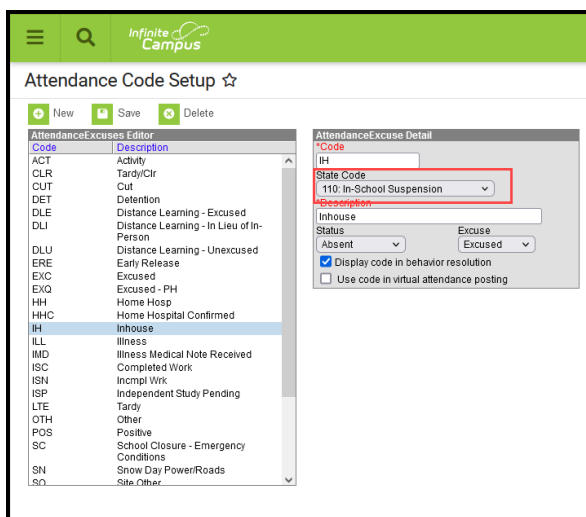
Infinite Campus

Attendance Code Setup ☆

New Save Delete

AttendanceExcuses Editor

| Code | Description |
|---|---|
| ACT | Activity |
| CLR | Tardy/Clr |
| CUT | Cut |
| DET | Detention |
| DLE | Distance Learning - Excused |
| DLI | Distance Learning - In Lieu of In-Person |
| DLU | Distance Learning - Unexcused |
| ERE | Early Release |
| EXC | Excused |
| EXQ | Excused - PH |
| HH | Home Hosp |
| HHC | Home Hospital Confirmed |
| IH | Inhouse |
| ILL | Illness |
| IMD | Illness Medical Note Received |
| ISC | Completed Work |
| ISN | Incmpl Wrk |
| ISP | Independent Study Pending |
| LTE | Tardy |
| OTH | Other |
| POS | Positive |
| SC | School Closure - Emergency Conditions |
| SN | Snow Day Power/Roads |
| SO | Site Other |

AttendanceExcuse Detail

*Code
IH

State Code
110: In-School Suspension

*Description
Inhouse

Status
Absent

Excuse
Excused

Display code in behavior resolution

Use code in virtual attendance posting